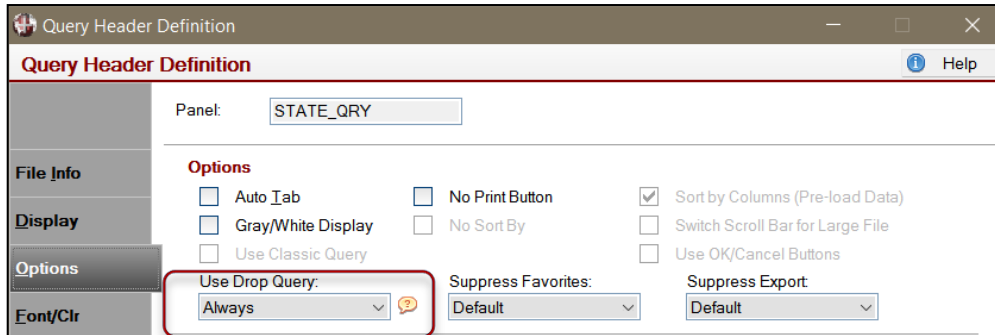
Query Header Definition

Query Header Definition

Help

File Info

Display

Options

Font/Clr

Panel: STATE_QRY

Options

Auto Tab

Gray/White Display

Use Classic Query

No Print Button

No Sort By

Sort by Columns (Pre-load Data)

Switch Scroll Bar for Large File

Use OK/Cancel Buttons

Use Drop Query:

Always

Suppress Favorites:

Default

Suppress Export:

Default